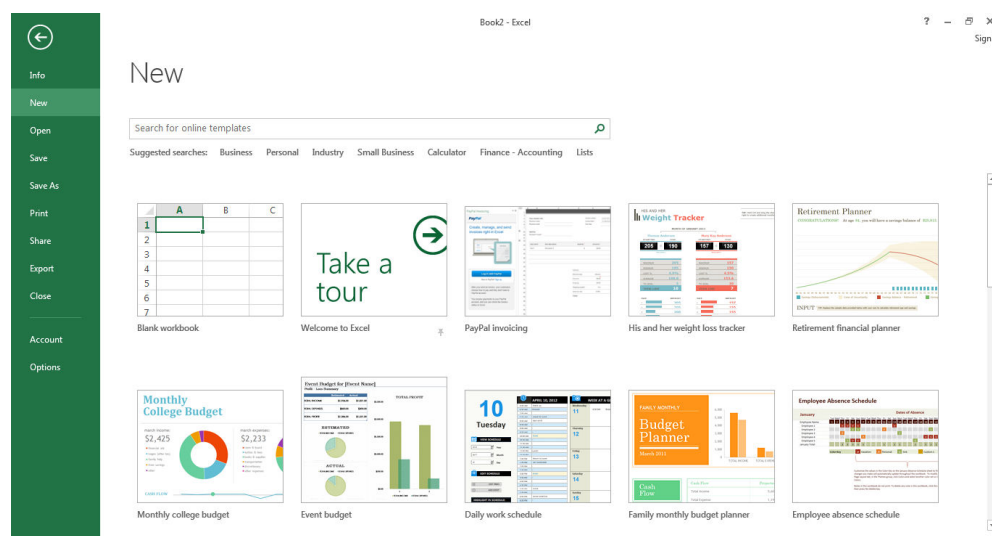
Book2 - Excel

? – ✕

Sign

Info

New

Open

Save

Save As

Print

Share

Export

Close

Account

Options

New

Search for online templates

Suggested searches: Business Personal Industry Small Business Calculator Finance - Accounting Lists

| | A | B | C |
|---|---|---|---|
| 1 | | | |
| 2 | | | |
| 3 | | | |
| 4 | | | |
| 5 | | | |
| 6 | | | |
| 7 | | | |

Blank workbook

Take a tour

Welcome to Excel

PayPal invoicing

Weight Tracker

205 190 157 128

His and her weight loss tracker

Retirement Planner

Retirement financial planner

Monthly College Budget

$2,425 $2,233

Monthly college budget

Event Budget for [Event Name]

ESTIMATED

ACTUAL

Event budget

10 Tuesday

Daily work schedule

FAMILY MONTHLY

Budget Planner

Cash Flow

Family monthly budget planner

Employee Absence Schedule

January

Employee absence schedule